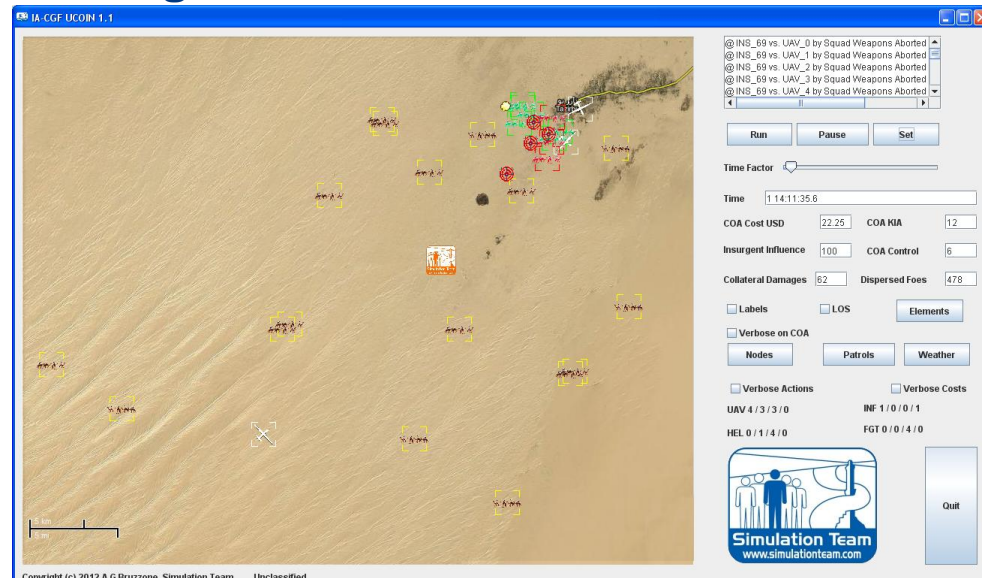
IA-CGF UCOIN 1.1

@ INS_69 vs. UAV_0 by Squad Weapons Aborted
@ INS_69 vs. UAV_1 by Squad Weapons Aborted
@ INS_69 vs. UAV_2 by Squad Weapons Aborted
@ INS_69 vs. UAV_3 by Squad Weapons Aborted
@ INS_69 vs. UAV_4 by Squad Weapons Aborted

Run
Pause
Set

Time Factor

Time 1 14:11:35.6

COA Cost USD 22.25
COA KIA 12

Insurgent Influence 100
COA Control 6

Collateral Damages 62
Dispersed Foes 478

Labels
LOS
Elements

Verbose on COA

Nodes
Patrols
Weather

Verbose Actions
Verbose Costs

UAV 4 / 3 / 3 / 0
INF 1 / 0 / 0 / 1

HEL 0 / 1 / 4 / 0
FGT 0 / 0 / 4 / 0

Simulation Team
www.simulationteam.com

Quit

Copyright (c) 2012 A.G.Bruzzone, Simulation Team     Unclassified